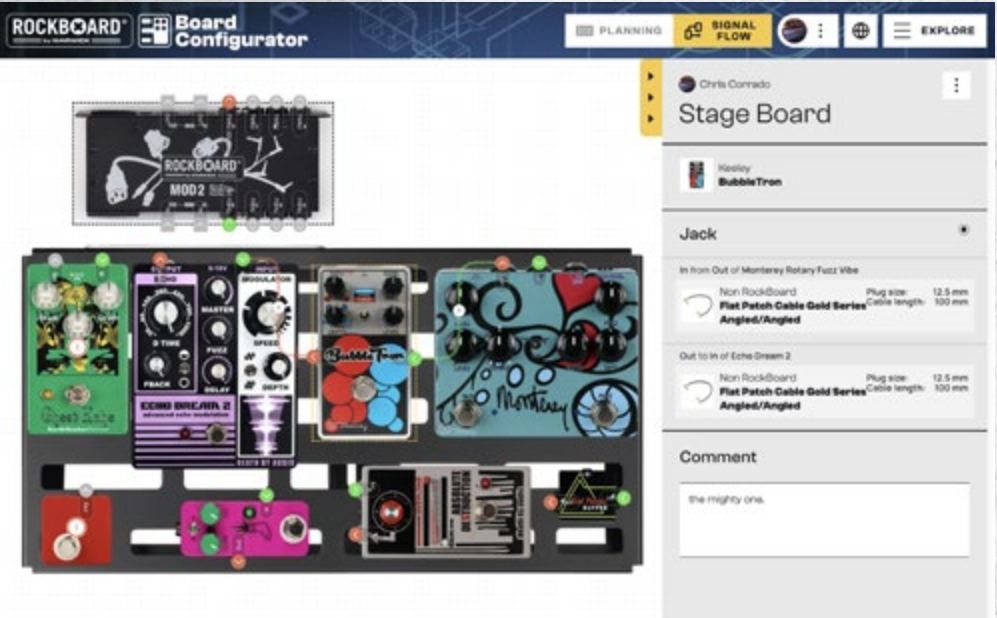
ROCKBOARD by WARWICK

Board Configurator

PLANNING

SIGNAL FLOW

EXPLORE

Chris Corrado

Stage Board

Keeley
BubbleTron

Jack

In from Out of Monterey Rotary Fuzz Vibe

Non RockBoard
Flat Patch Cable Gold Series Angled/Angled
Plug size: 12.5 mm
Cable length: 100 mm

Out to In of Echo Dream 2

Non RockBoard
Flat Patch Cable Gold Series Angled/Angled
Plug size: 12.5 mm
Cable length: 100 mm

Comment

the mighty one.

ROCKBOARD
MOD2

ECHO
OUTPUT
INPUT
MODULATOR
MASTER
FUZZ
DELAY
SPEED
DEPTH
D TIME
FBACK
ECHO DREAM 2
advanced echo modulation
DEATH BY AUDIO

BubbleTron

Monterey

ABSOLUTE DESTRUCTION